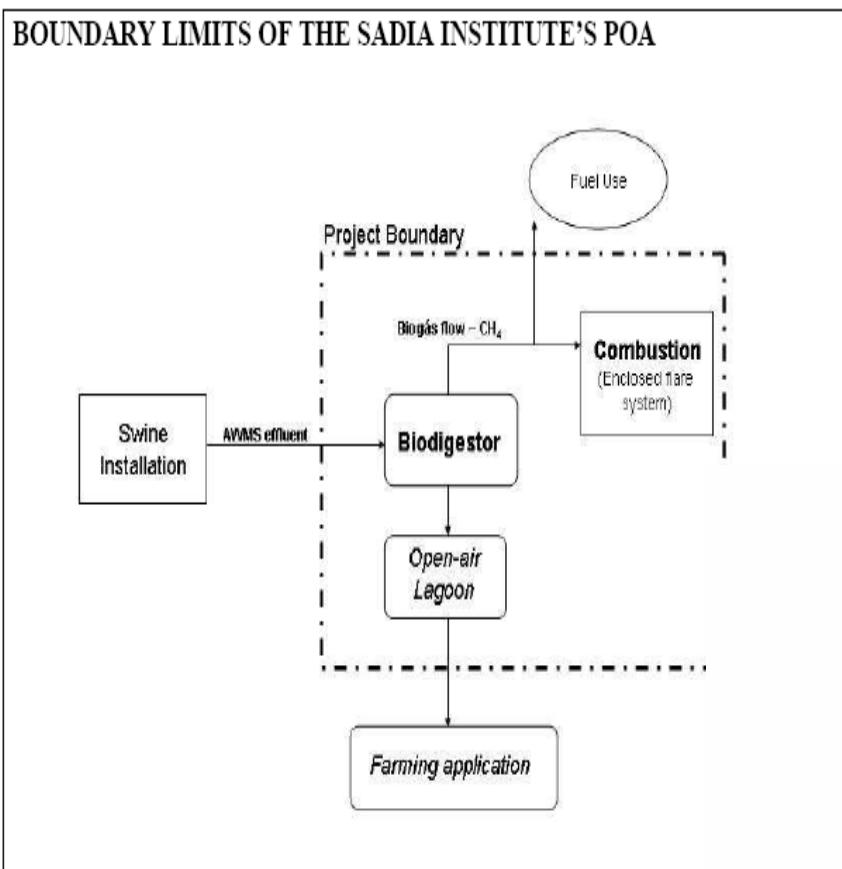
BOUNDARY LIMITS OF THE SADIA INSTITUTE'S POA

Fuel Use

Project Boundary

Biogás flow – $CH_4$

Combustion
(Enclosed flare system)

Swine Installation

AWMS effluent

Biodigestor

Open-air Lagoon

Farming application